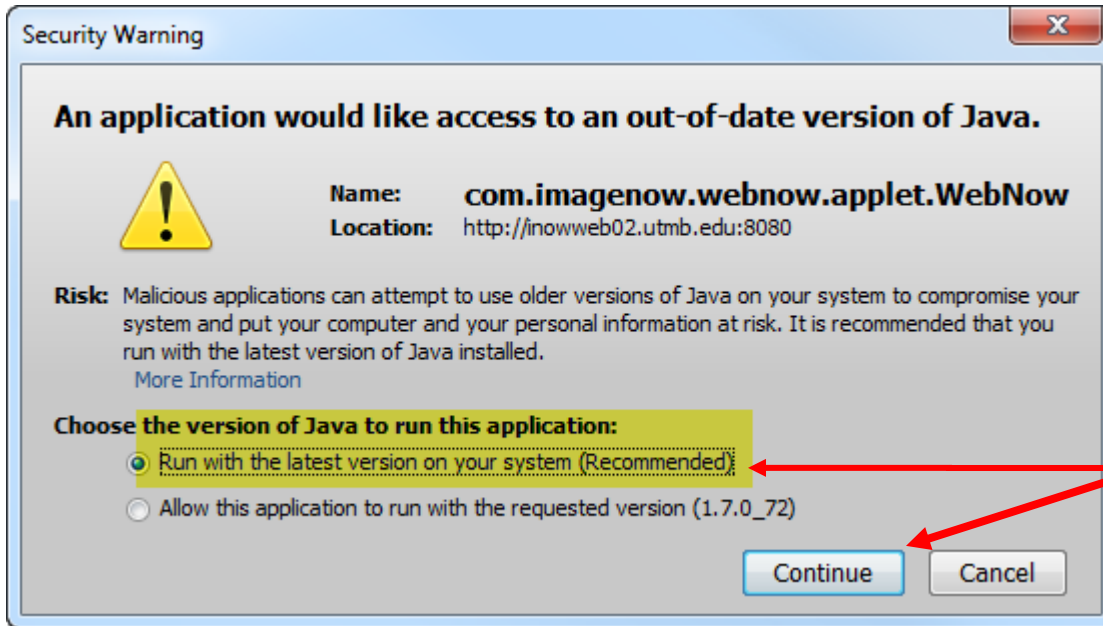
Security Warning

X

An application would like access to an out-of-date version of Java.

Name: com.imagenow.webnow.applet.WebNow
Location: http://inowweb02.utmb.edu:8080

Risk: Malicious applications can attempt to use older versions of Java on your system to compromise your system and put your computer and your personal information at risk. It is recommended that you run with the latest version of Java installed.
More Information

Choose the version of Java to run this application:

Run with the latest version on your system (Recommended)

Allow this application to run with the requested version (1.7.0_72)

Continue

Cancel